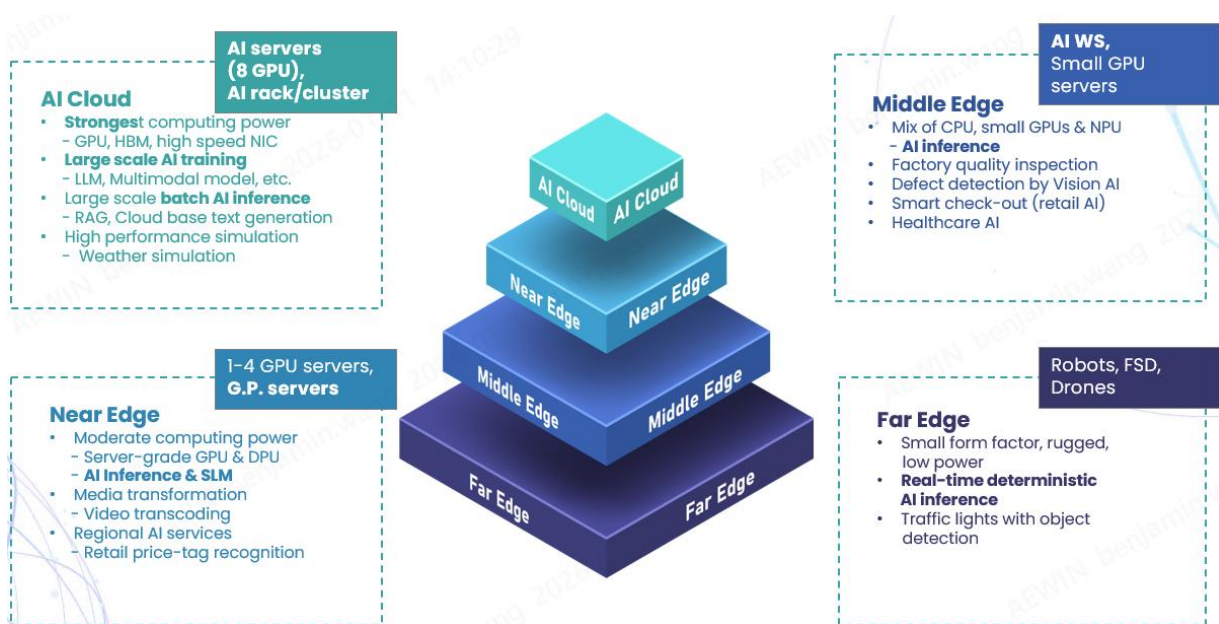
AI servers (8 GPU), AI rack/cluster

AI Cloud
• Strongest computing power
 - GPU, HBM, high speed NIC
• Large scale AI training
 - LLM, Multimodal model, etc.
• Large scale batch AI inference
 - RAG, Cloud base text generation
• High performance simulation
 - Weather simulation

AI WS, Small GPU servers

Middle Edge
• Mix of CPU, small GPUs & NPU
 - AI inference
• Factory quality inspection
• Defect detection by Vision AI
• Smart check-out (retail AI)
• Healthcare AI

AI Cloud
AI Cloud
Near Edge
Near Edge
Middle Edge
Middle Edge
Far Edge
Far Edge

1-4 GPU servers, G.P. servers

Near Edge
• Moderate computing power
 - Server-grade GPU & DPU
 - AI Inference & SLM
• Media transformation
 - Video transcoding
• Regional AI services
 - Retail price-tag recognition

Robots, FSD, Drones

Far Edge
• Small form factor, rugged, low power
• Real-time deterministic AI inference
• Traffic lights with object detection

AEWIN benjamin.wang 2026-01-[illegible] 14:10:29